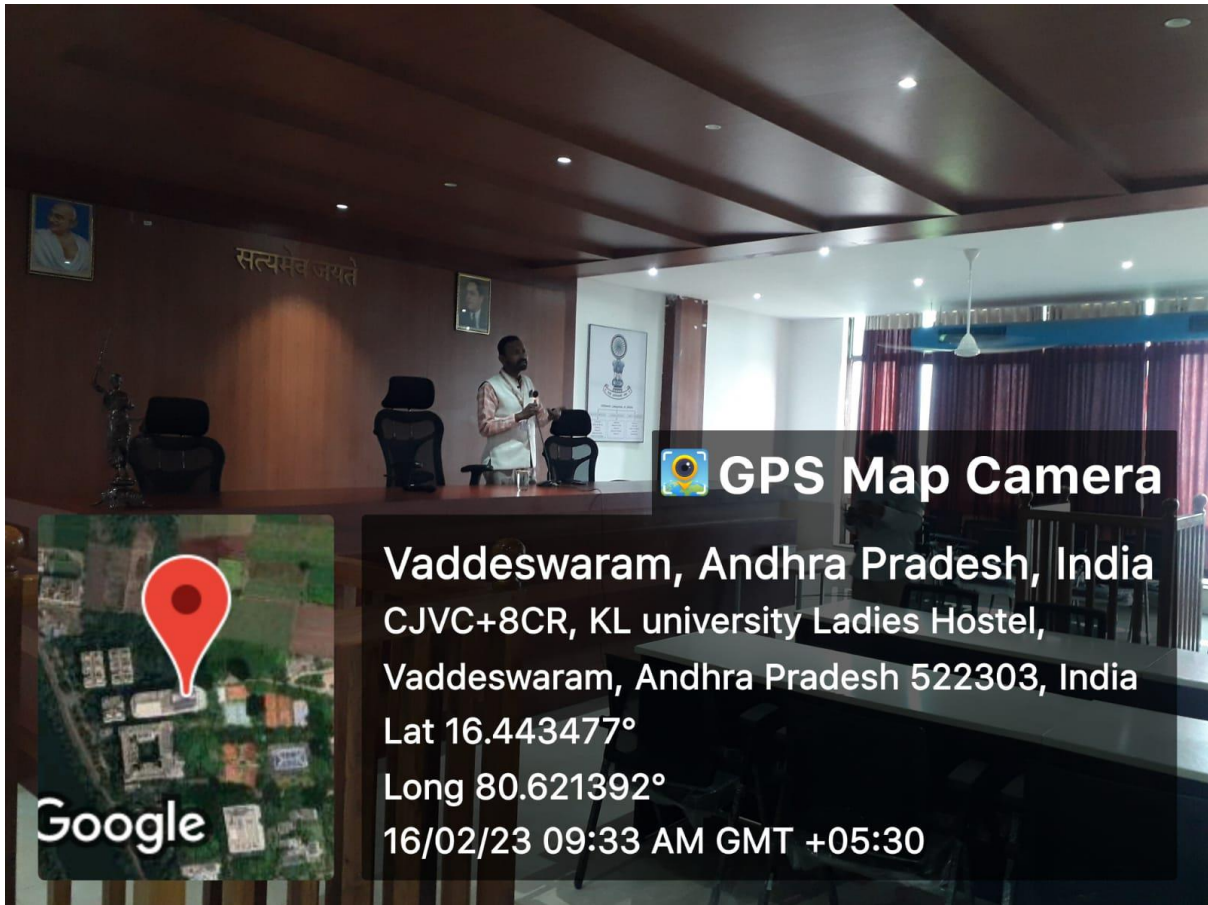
सत्यमेव जयते

GPS Map Camera

Vaddeswaram, Andhra Pradesh, India
CJVC+8CR, KL university Ladies Hostel, Vaddeswaram, Andhra Pradesh 522303, India
Lat 16.443477°
Long 80.621392°
16/02/23 09:33 AM GMT +05:30

Google